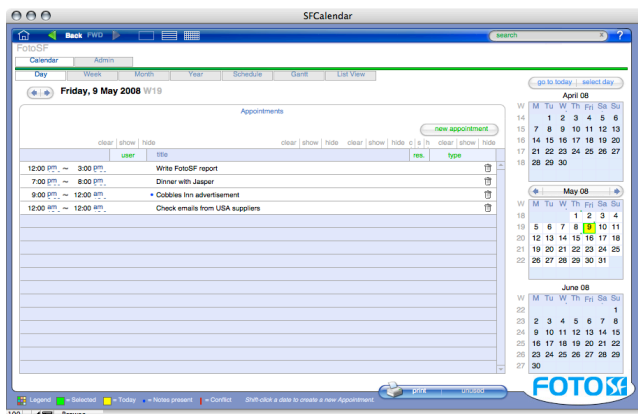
SFCalendar

Back FWD

search

FotoSF

Calendar | Admin

Day | Week | Month | Year | Schedule | Gantt | List View

Friday, 9 May 2008 W19

Appointments

new appointment

clear | show | hide clear | show | hide clear | show | hide c a h clear | show | hide

user | title | res. | type

| | | | |
|---|---|---|---|
| 12:00 pm ~ 3:00 pm | Write FotoSF report | | |
| 7:00 pm ~ 8:00 pm | Dinner with Jasper | | |
| 9:00 pm ~ 12:00 am | • Cobbles Inn advertisement | | |
| 12:00 am ~ 12:00 am | Check emails from USA suppliers | | |

go to today | select day

April 08

| W | M | Tu | W | Th | Fri | Sa | Su |
|---|---|---|---|---|---|---|---|
| 14 | | 1 | 2 | 3 | 4 | 5 | 6 |
| 15 | 7 | 8 | 9 | 10 | 11 | 12 | 13 |
| 16 | 14 | 15 | 16 | 17 | 18 | 19 | 20 |
| 17 | 21 | 22 | 23 | 24 | 25 | 26 | 27 |
| 18 | 28 | 29 | 30 | | | | |

May 08

| W | M | Tu | W | Th | Fri | Sa | Su |
|---|---|---|---|---|---|---|---|
| 18 | | | | 1 | 2 | 3 | 4 |
| 19 | 5 | 6 | 7 | 8 | 9 | 10 | 11 |
| 20 | 12 | 13 | 14 | 15 | 16 | 17 | 18 |
| 21 | 19 | 20 | 21 | 22 | 23 | 24 | 25 |
| 22 | 26 | 27 | 28 | 29 | 30 | 31 | |

June 08

| W | M | Tu | W | Th | Fri | Sa | Su |
|---|---|---|---|---|---|---|---|
| 22 | | | | | | | 1 |
| 23 | 2 | 3 | 4 | 5 | 6 | 7 | 8 |
| 24 | 9 | 10 | 11 | 12 | 13 | 14 | 15 |
| 25 | 16 | 17 | 18 | 19 | 20 | 21 | 22 |
| 26 | 23 | 24 | 25 | 26 | 27 | 28 | 29 |
| 27 | 30 | | | | | | |

Legend = Selected = Today • = Notes present = Conflict Shift-click a date to create a new Appointment.

print | unused

FOTO SF

100 Browse